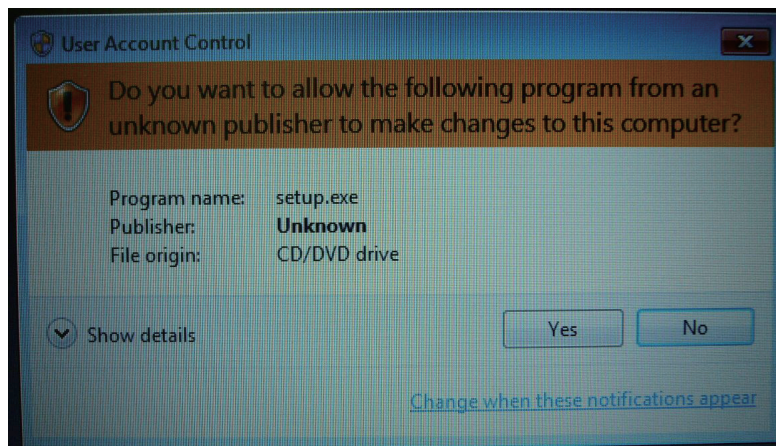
User Account Control

Do you want to allow the following program from an unknown publisher to make changes to this computer?

| | |
|---|---|
| Program name: | setup.exe |
| Publisher: | **Unknown** |
| File origin: | CD/DVD drive |

Show details

Yes

No

Change when these notifications appear